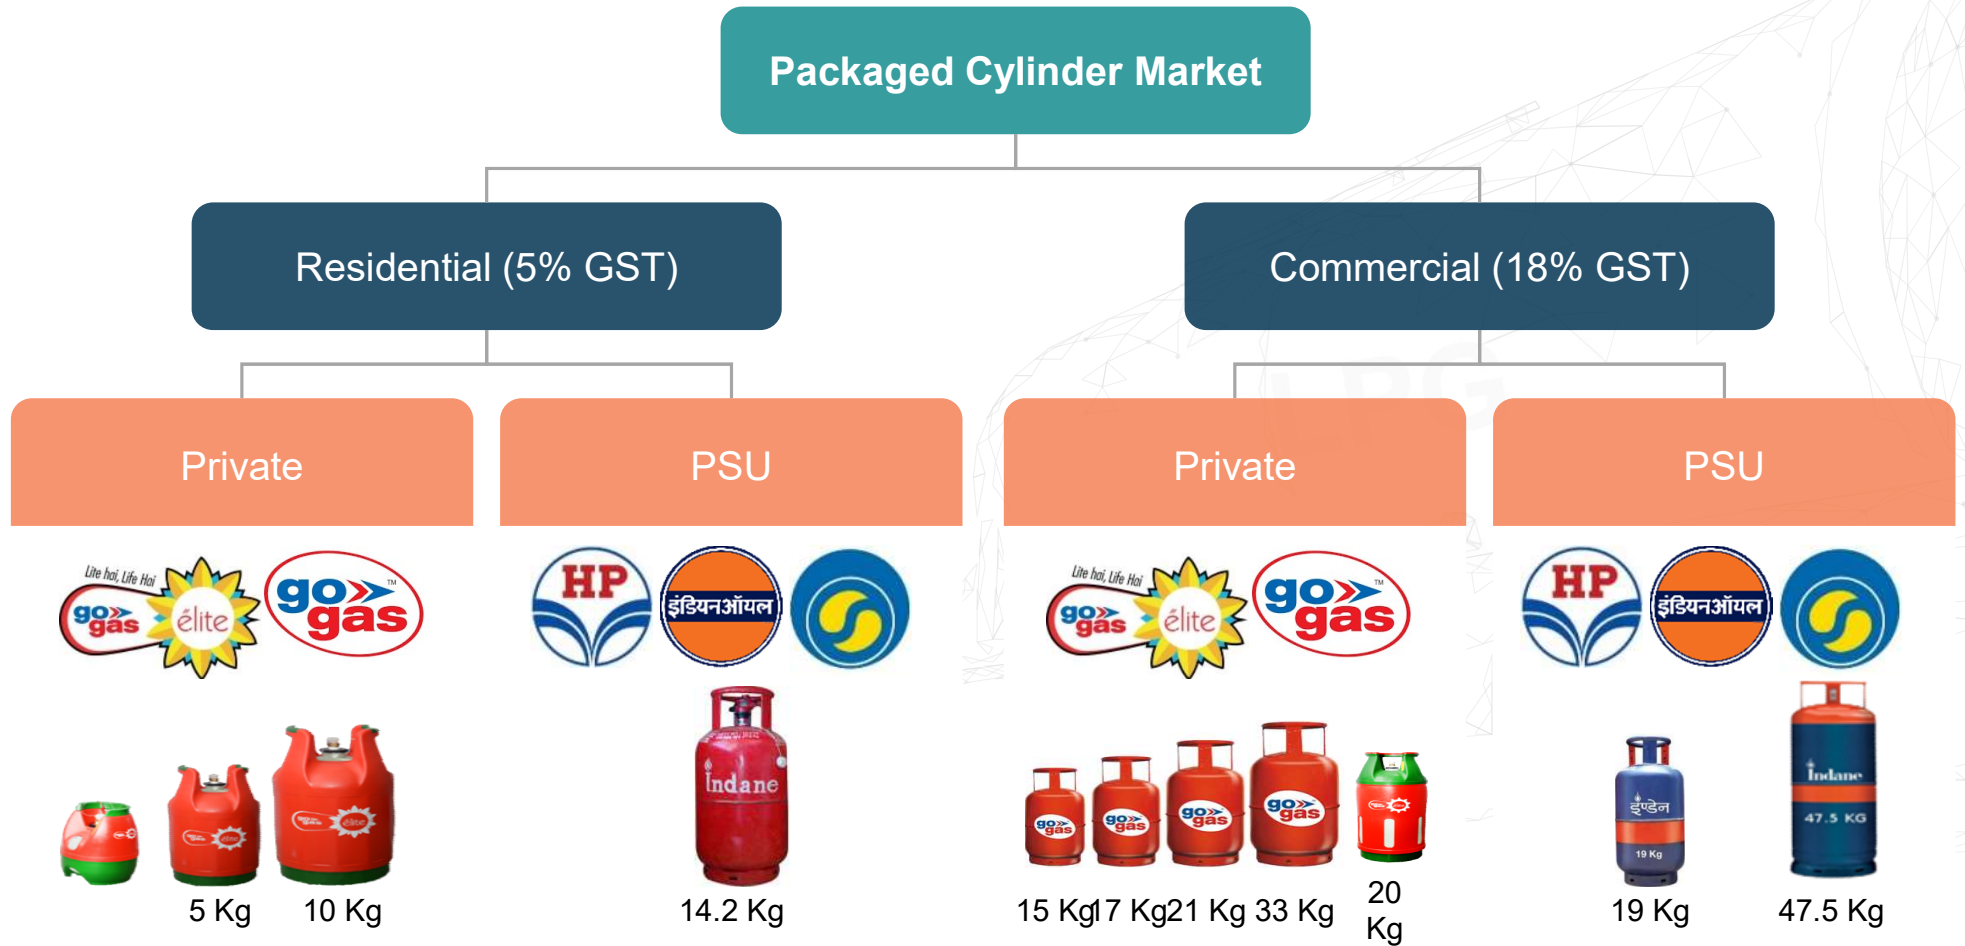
Packaged Cylinder Market

Residential (5% GST)

Commercial (18% GST)

Private

PSU

Private

PSU

Lite hai, Life Hai go gas élite go gas

HP इंडियनऑयल

Lite hai, Life Hai go gas élite go gas

HP इंडियनऑयल

5 Kg 10 Kg

Indane

14.2 Kg

15 Kg 17 Kg 21 Kg 33 Kg 20 Kg

इण्डेन 19 Kg

Indane 47.5 KG

19 Kg 47.5 Kg